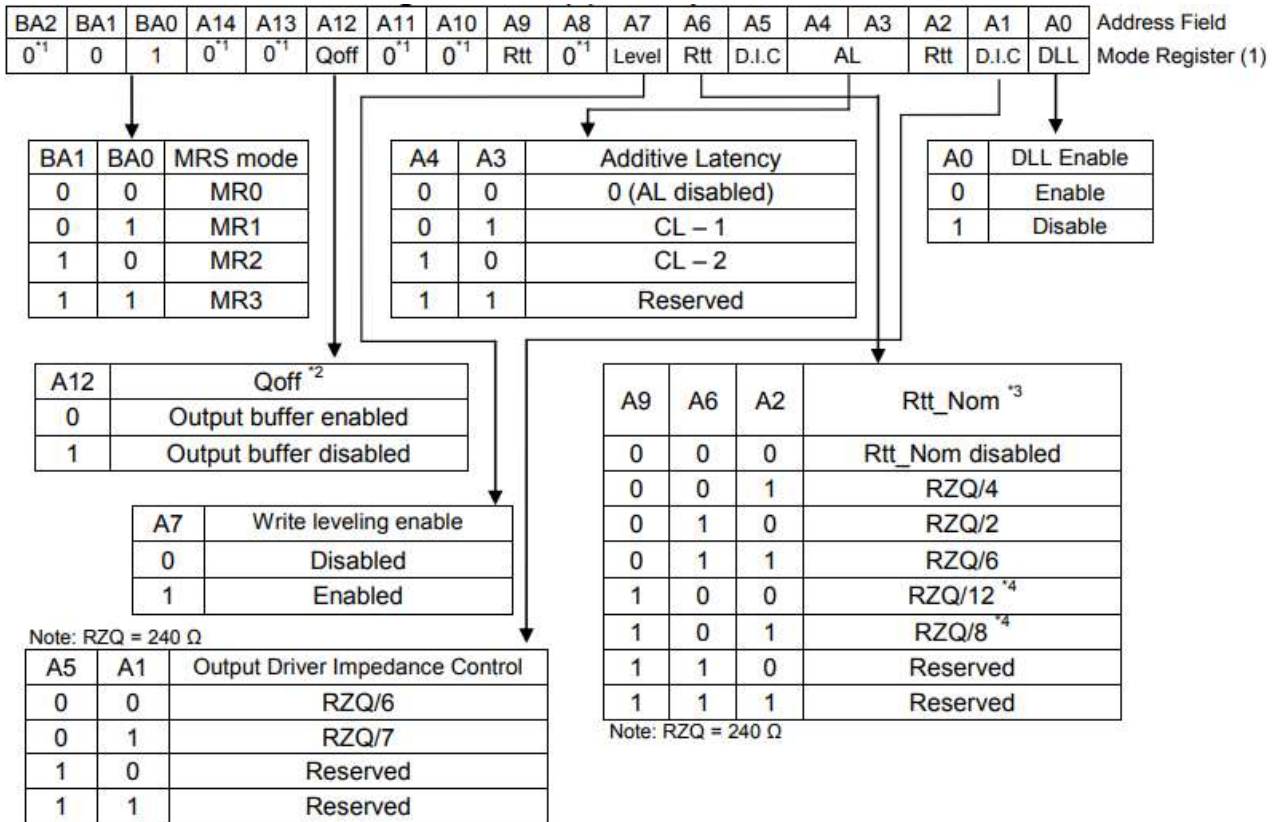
| BA2 | BA1 | BA0 | A14 | A13 | A12 | A11 | A10 | A9 | A8 | A7 | A6 | A5 | A4 | A3 | A2 | A1 | A0 | Address Field |
|---|---|---|---|---|---|---|---|---|---|---|---|---|---|---|---|---|---|---|
| $0^{*1}$ | 0 | 1 | $0^{*1}$ | $0^{*1}$ | Qoff | $0^{*1}$ | $0^{*1}$ | Rtt | $0^{*1}$ | Level | Rtt | D.I.C | AL | | Rtt | D.I.C | DLL | Mode Register (1) |

| BA1 | BA0 | MRS mode |
|---|---|---|
| 0 | 0 | MR0 |
| 0 | 1 | MR1 |
| 1 | 0 | MR2 |
| 1 | 1 | MR3 |

| A4 | A3 | Additive Latency |
|---|---|---|
| 0 | 0 | 0 (AL disabled) |
| 0 | 1 | CL – 1 |
| 1 | 0 | CL – 2 |
| 1 | 1 | Reserved |

| A0 | DLL Enable |
|---|---|
| 0 | Enable |
| 1 | Disable |

| A12 | Qoff $^{*2}$ |
|---|---|
| 0 | Output buffer enabled |
| 1 | Output buffer disabled |

| A9 | A6 | A2 | Rtt_Nom $^{*3}$ |
|---|---|---|---|
| 0 | 0 | 0 | Rtt_Nom disabled |
| 0 | 0 | 1 | RZQ/4 |
| 0 | 1 | 0 | RZQ/2 |
| 0 | 1 | 1 | RZQ/6 |
| 1 | 0 | 0 | RZQ/12 $^{*4}$ |
| 1 | 0 | 1 | RZQ/8 $^{*4}$ |
| 1 | 1 | 0 | Reserved |
| 1 | 1 | 1 | Reserved |

Note: RZQ = 240 Ω

| A7 | Write leveling enable |
|---|---|
| 0 | Disabled |
| 1 | Enabled |

Note: RZQ = 240 Ω

| A5 | A1 | Output Driver Impedance Control |
|---|---|---|
| 0 | 0 | RZQ/6 |
| 0 | 1 | RZQ/7 |
| 1 | 0 | Reserved |
| 1 | 1 | Reserved |